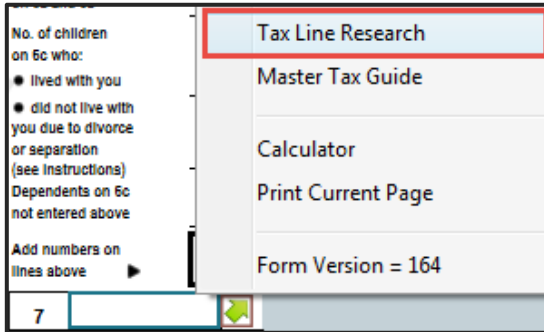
No. of children on 6c who:

● lived with you

● did not live with you due to divorce or separation (see instructions)

Dependents on 6c not entered above

Add numbers on lines above ▶

7

Tax Line Research

Master Tax Guide

Calculator

Print Current Page

Form Version = 164